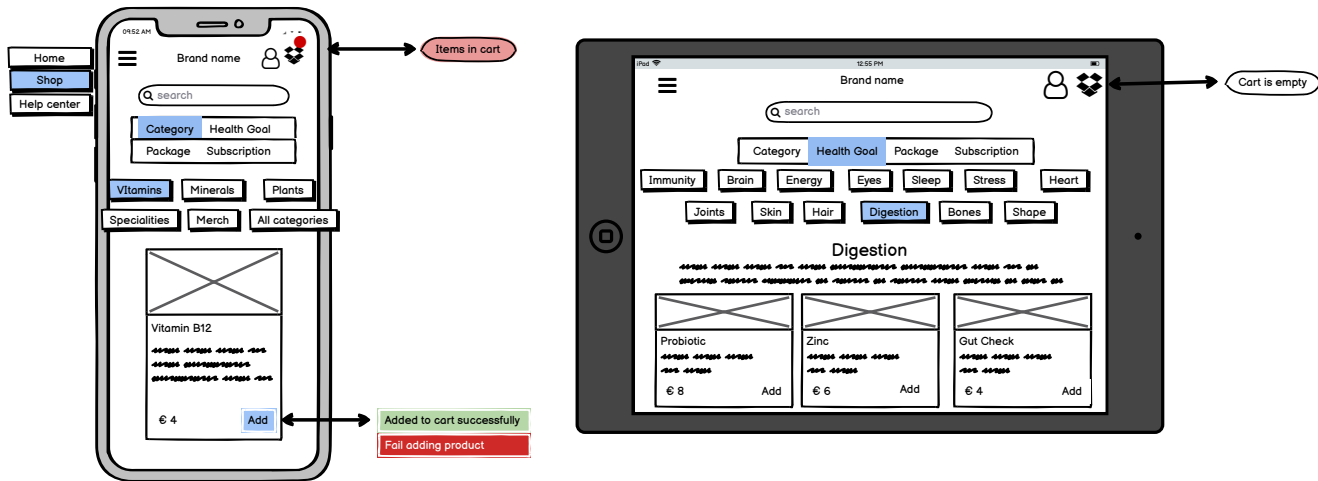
Home
Shop
Help center

09:52 AM

Brand name

Items in cart

search

Category Health Goal
Package Subscription

VItamins Minerals Plants
Specialities Merch All categories

Vitamin B12

€ 4 Add

Added to cart successfully
Fail adding product

iPad 12:55 PM

Brand name

Cart is empty

search

Category Health Goal Package Subscription

Immunity Brain Energy Eyes Sleep Stress Heart
Joints Skin Hair Digestion Bones Shape

Digestion

Probiotic
€ 8 Add

Zinc
€ 6 Add

Gut Check
€ 4 Add